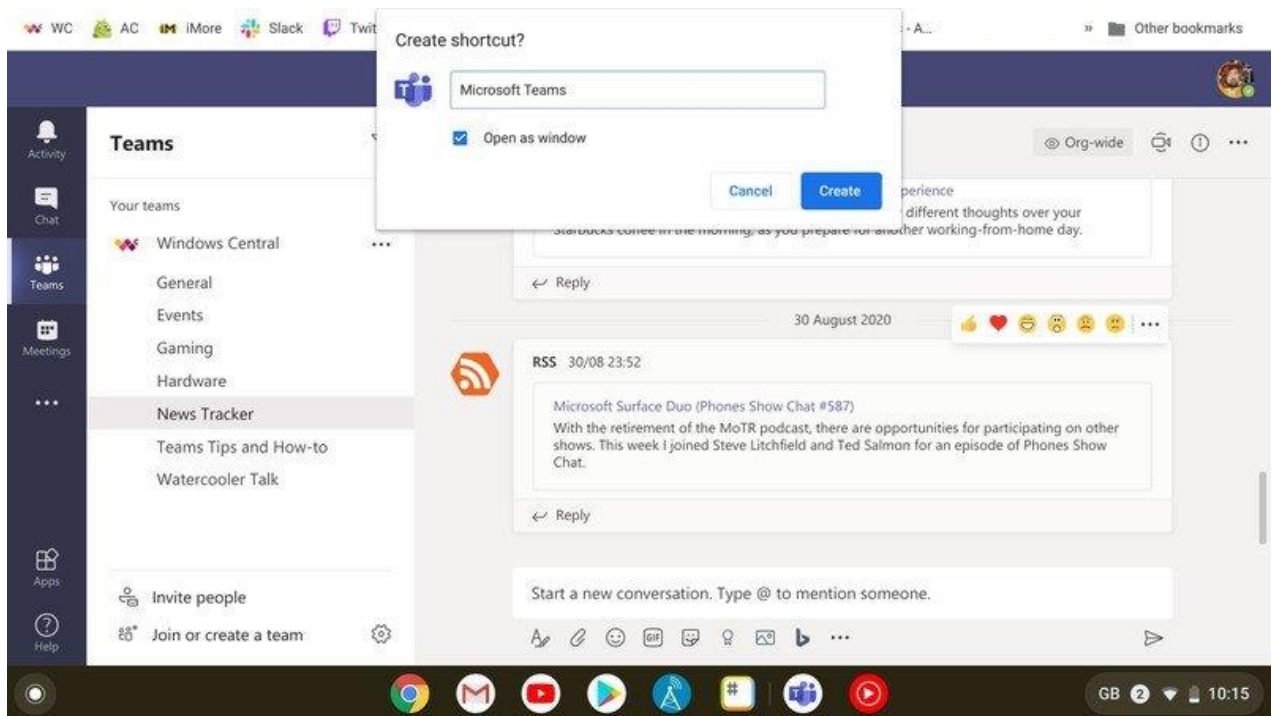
WC AC iMore Slack Twit

- A...

» Other bookmarks

Create shortcut?

Microsoft Teams

Open as window

Cancel Create

Activity

Chat

Teams

Meetings

...

Apps

Help

Teams

Your teams

Windows Central ...

General

Events

Gaming

Hardware

News Tracker

Teams Tips and How-to

Watercooler Talk

Invite people

Join or create a team

Org-wide ...

perience

different thoughts over your

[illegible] in the morning, as you prepare for another working-from-home day.

Reply

30 August 2020

RSS 30/08 23:52

Microsoft Surface Duo (Phones Show Chat #587)

With the retirement of the MoTR podcast, there are opportunities for participating on other shows. This week I joined Steve Litchfield and Ted Salmon for an episode of Phones Show Chat.

Reply

Start a new conversation. Type @ to mention someone.

GIF ...

GB 2 10:15